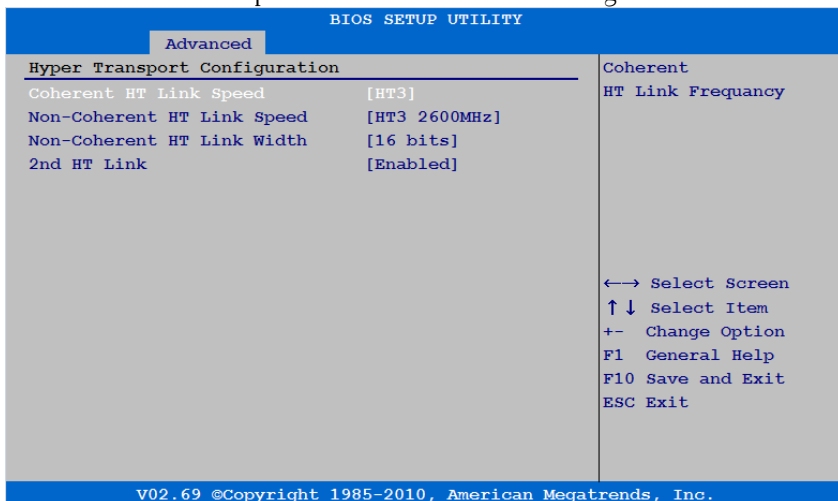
BIOS SETUP UTILITY

Advanced

Hyper Transport Configuration

Coherent HT Link Speed [HT3]
Non-Coherent HT Link Speed [HT3 2600MHz]
Non-Coherent HT Link Width [16 bits]
2nd HT Link [Enabled]

Coherent
HT Link Frequancy

←→ Select Screen
↑↓ Select Item
+- Change Option
F1 General Help
F10 Save and Exit
ESC Exit

V02.69 ©Copyright 1985-2010, American Megatrends, Inc.